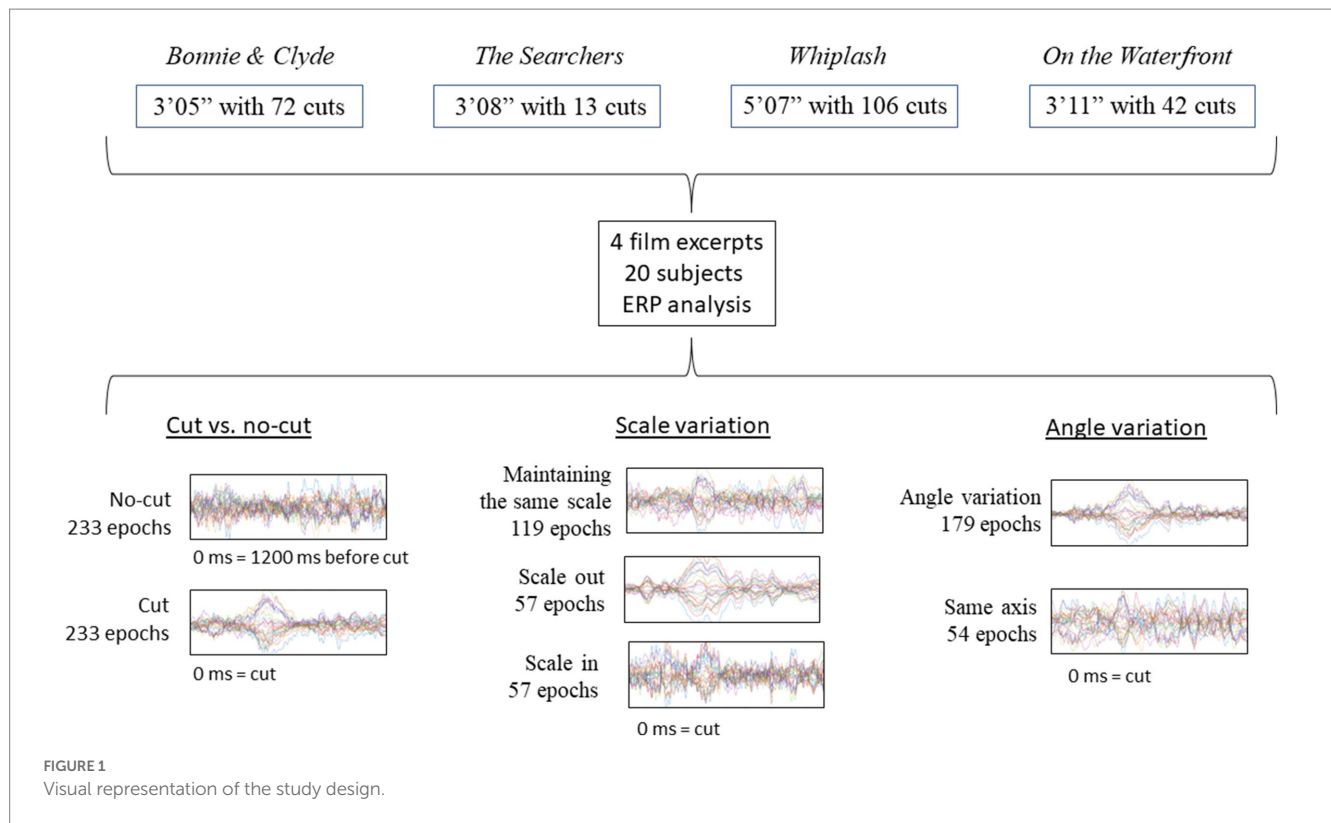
Bonnie & Clyde

3'05" with 72 cuts

The Searchers

3'08" with 13 cuts

Whiplash

5'07" with 106 cuts

On the Waterfront

3'11" with 42 cuts

4 film excerpts
20 subjects
ERP analysis

Cut vs. no-cut

No-cut
233 epochs

0 ms = 1200 ms before cut

Cut
233 epochs

0 ms = cut

Scale variation

Maintaining the same scale
119 epochs

Scale out
57 epochs

Scale in
57 epochs

0 ms = cut

Angle variation

Angle variation
179 epochs

Same axis
54 epochs

0 ms = cut

FIGURE 1
Visual representation of the study design.